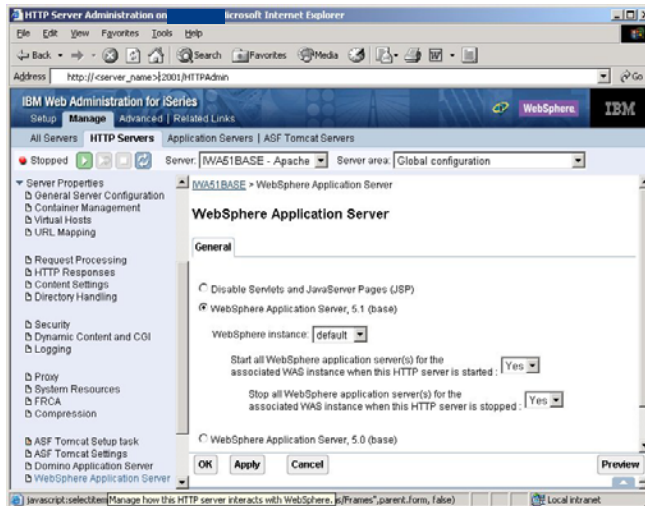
HTTP Server Administration on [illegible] Microsoft Internet Explorer

File Edit View Favorites Tools Help

Back Search Favorites Media

Address http://<server_name>:2001/HTTPAdmin Go

IBM Web Administration for iSeries
Setup Manage Advanced Related Links

WebSphere IBM

All Servers HTTP Servers Application Servers | ASF Tomcat Servers

Stopped Server: IWA51BASE - Apache Server area: Global configuration

Server Properties
General Server Configuration
Container Management
Virtual Hosts
URL Mapping

Request Processing
HTTP Responses
Content Settings
Directory Handling

Security
Dynamic Content and CGI
Logging

Proxy
System Resources
FRCA
Compression

ASF Tomcat Setup task
ASF Tomcat Settings
Domino Application Server
WebSphere Application Server

IWA51BASE > WebSphere Application Server

WebSphere Application Server

General

Disable Servlets and JavaServer Pages (JSP)

WebSphere Application Server, 5.1 (base)

WebSphere instance: default

Start all WebSphere application server(s) for the associated WAS instance when this HTTP server is started : Yes

Stop all WebSphere application server(s) for the associated WAS instance when this HTTP server is stopped : Yes

WebSphere Application Server, 5.0 (base)

OK Apply Cancel Preview

javascript:selectItem Manage how this HTTP server interacts with WebSphere. s/Frames",parent.form, false) Local intranet